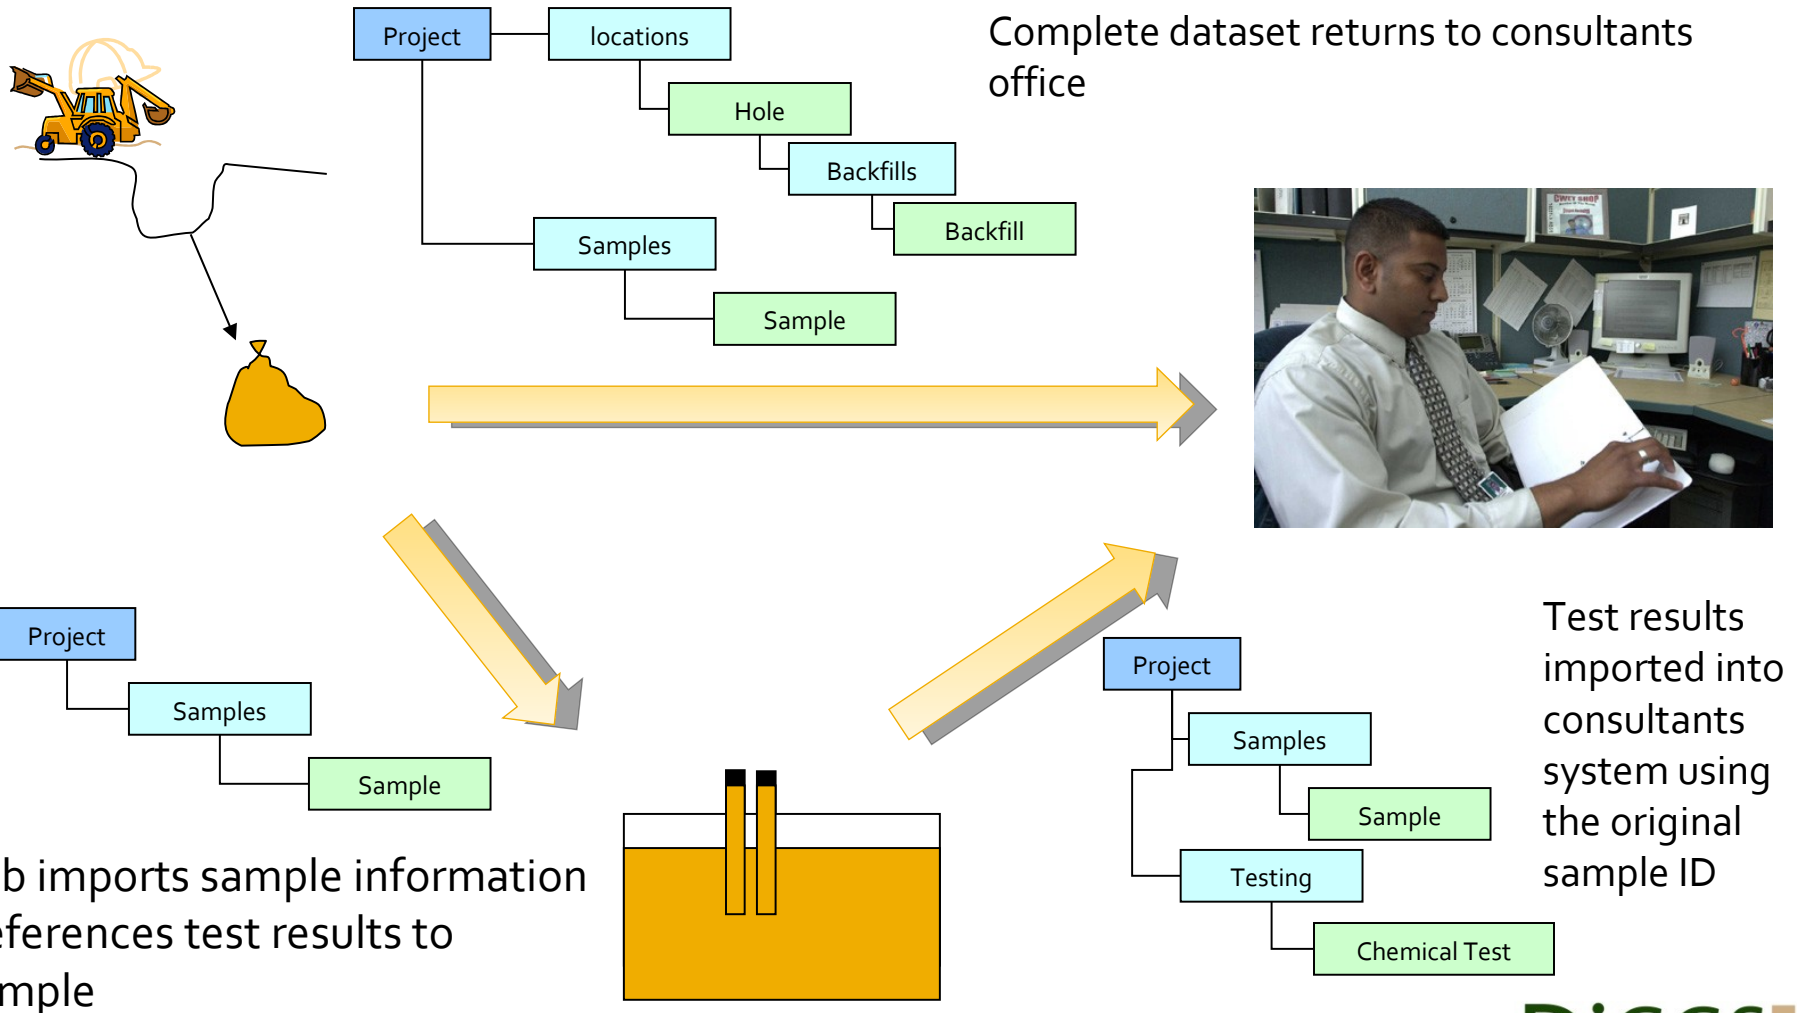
Project
locations
Hole
Backfills
Backfill
Samples
Sample

Complete dataset returns to consultants office

Project
Samples
Sample

b imports sample information eferences test results to mple

Project
Samples
Sample
Testing
Chemical Test

Test results imported into consultants system using the original sample ID

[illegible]